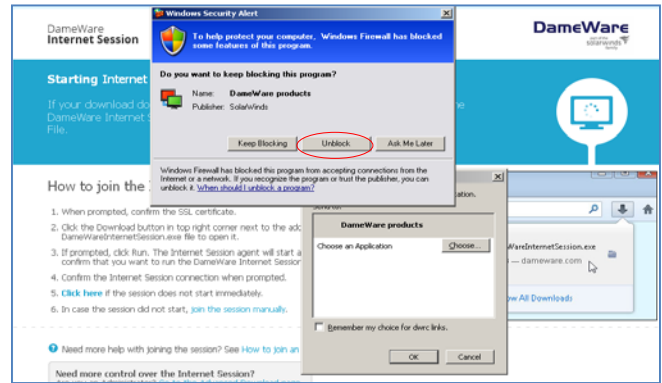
DameWare
Internet Session

Windows Security Alert

To help protect your computer, Windows Firewall has blocked some features of this program.

Do you want to keep blocking this program?

Name: DameWare products
Publisher: SolarWinds

Keep Blocking
Unblock
Ask Me Later

Windows Firewall has blocked this program from accepting connections from the Internet or a network. If you recognize the program or trust the publisher, you can unblock it. When should I unblock a program?

DameWare
part of the solarwinds family

Starting Internet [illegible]

If your download do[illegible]
DameWare Internet S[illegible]
File.

How to join the S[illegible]

1. When prompted, confirm the SSL certificate.
2. Click the Download button in top right corner next to the ad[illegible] DameWareInternetSession.exe file to open it.
3. If prompted, click Run. The Internet Session agent will start a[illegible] confirm that you want to run the DameWare Internet S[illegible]
4. Confirm the Internet Session connection when prompted.
5. Click here if the session does not start immediately.
6. In case the session did not start, join the session manually.

Need more help with joining the session? See How to join an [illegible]

Need more control over the Internet Session?

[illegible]ation.

Send to:
DameWare products
Choose an Application
Choose...

Remember my choice for dwrc links.

OK
Cancel

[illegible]eWareInternetSession.exe
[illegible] — dameware.com

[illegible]ow All Downloads